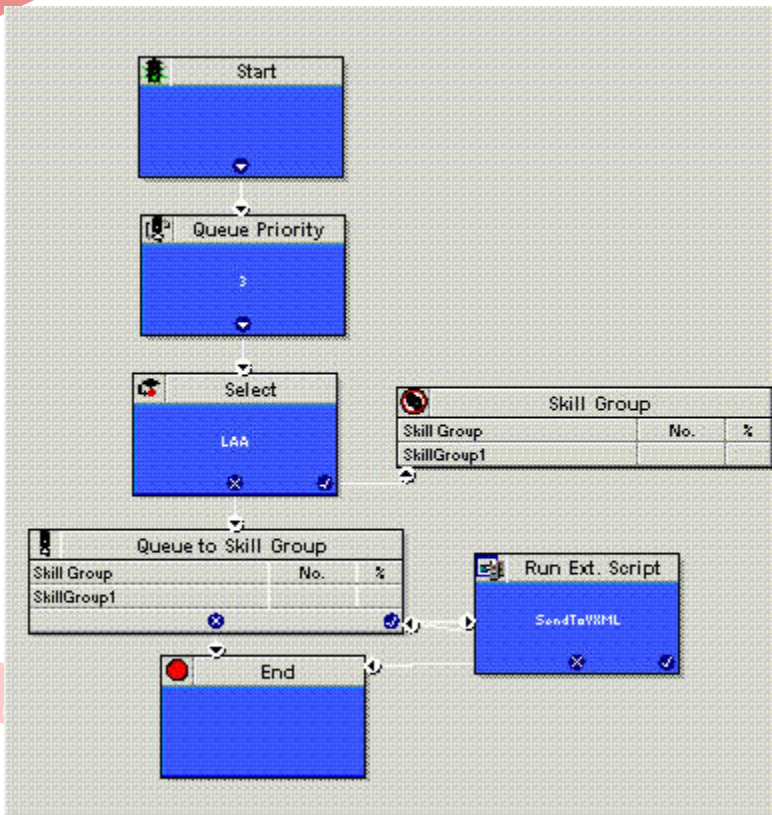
Start

Queue Priority

3

Select

LAA

Skill Group

| Skill Group | No. | % |
|---|---|---|
| SkillGroup1 | | |

Queue to Skill Group

| Skill Group | No. | % |
|---|---|---|
| SkillGroup1 | | |

Run Ext. Script

SendToVXML

End